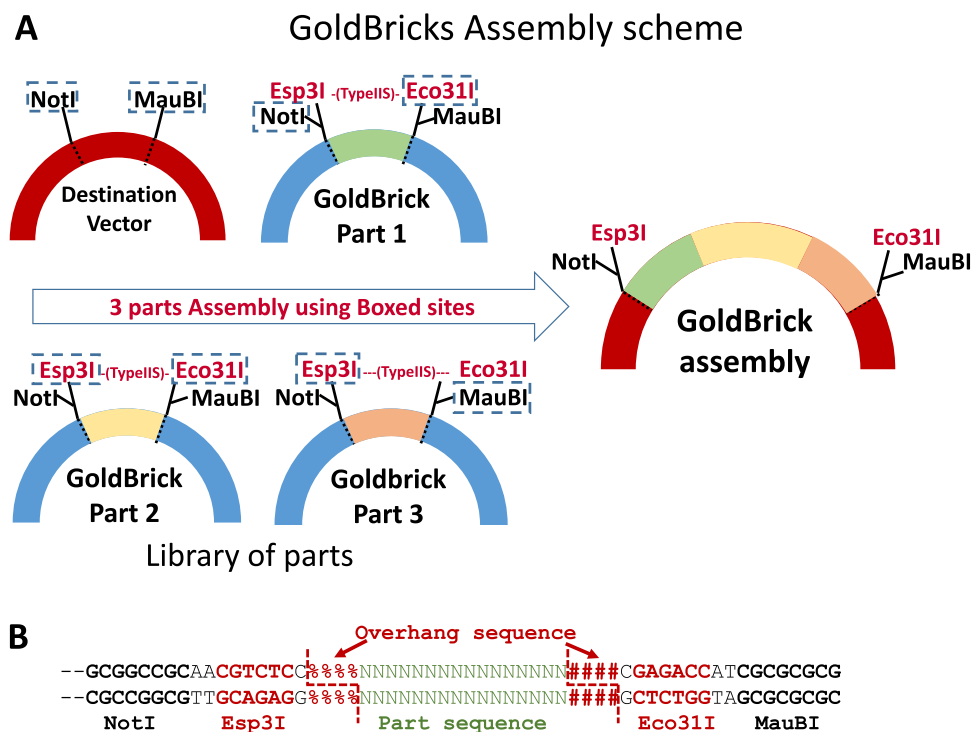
A

GoldBricks Assembly scheme

NotI MauBI

Destination Vector

Esp3I -(TypeIIS)- Eco31I
NotI MauBI

GoldBrick Part 1

Esp3I Eco31I
NotI MauBI

GoldBrick assembly

3 parts Assembly using Boxed sites

Esp3I -(TypeIIS)- Eco31I
NotI MauBI

GoldBrick Part 2

Esp3I ---(TypeIIS)--- Eco31I
NotI MauBI

Goldbrick Part 3

Library of parts

B

Overhang sequence

--GCGGCCGCAACGTCTCC%%%%NNNNNNNNNNNNNNNN####CGAGACCATCGCGCGCG
--CGCCGGCGTTGCAGAGG%%%%NNNNNNNNNNNNNNNN####GCTCTGGTAGCGCGCGC
NotI Esp3I Part sequence Eco31I MauBI